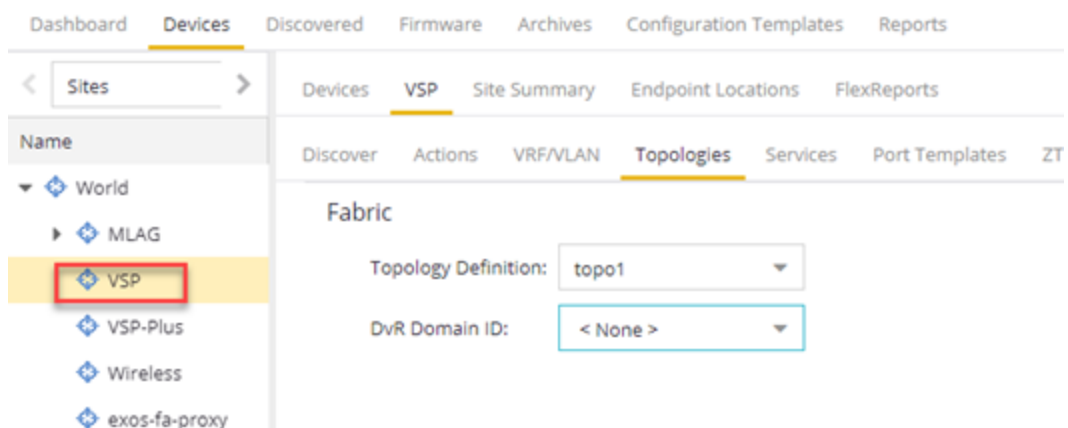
Dashboard Devices Discovered Firmware Archives Configuration Templates Reports

Sites

Name

World

MLAG

VSP

VSP-Plus

Wireless

exos-fa-proxy

Devices VSP Site Summary Endpoint Locations FlexReports

Discover Actions VRF/VLAN Topologies Services Port Templates ZT

Fabric

Topology Definition: topo1

DvR Domain ID: < None >